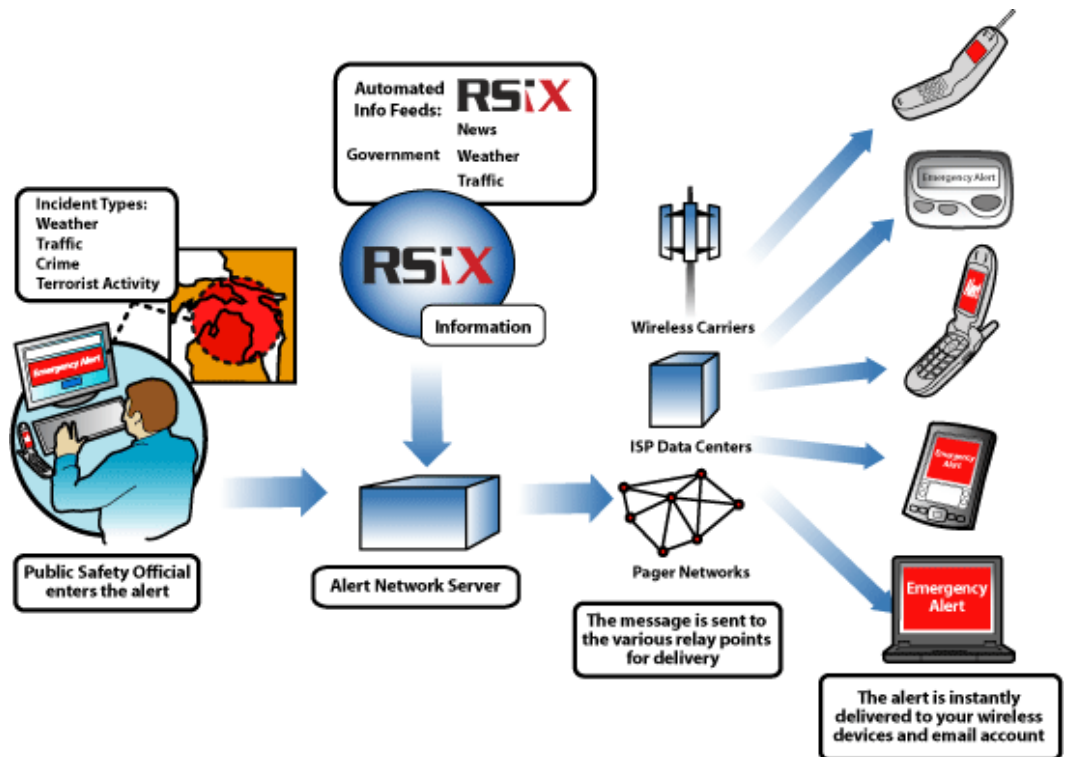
Automated Info Feeds: RSiX
Government
News
Weather
Traffic

Incident Types:
Weather
Traffic
Crime
Terrorist Activity

Emergency Alert

RSiX

Information

Wireless Carriers

ISP Data Centers

Pager Networks

Emergency Alert

Alert

Emergency Alert

Emergency Alert

Public Safety Official enters the alert

Alert Network Server

The message is sent to the various relay points for delivery

The alert is instantly delivered to your wireless devices and email account